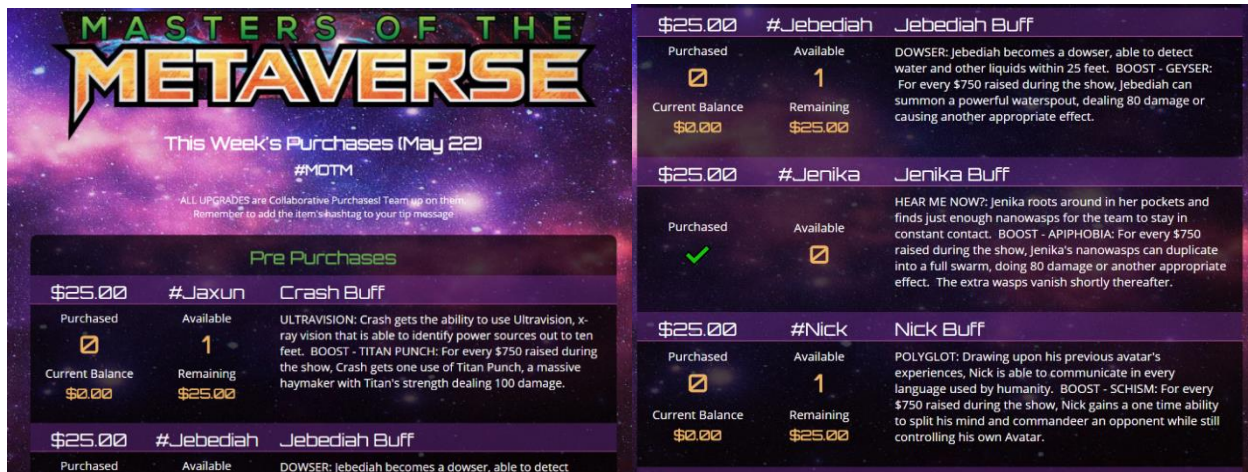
MASTERS OF THE
METAVERSE

This Week's Purchases (May 22)

#MOTM

ALL UPGRADES are Collaborative Purchases! Team up on them. Remember to add the item's hashtag to your tip message

Pre Purchases

$25.00 #Jaxun Crash Buff

Purchased
0
Current Balance
$0.00

Available
1
Remaining
$25.00

ULTRAVISION: Crash gets the ability to use Ultravision, x-ray vision that is able to identify power sources out to ten feet. BOOST - TITAN PUNCH: For every $750 raised during the show, Crash gets one use of Titan Punch, a massive haymaker with Titan's strength dealing 100 damage.

$25.00 #Jebediah Jebediah Buff

Purchased
Available
DOWSER: Jebediah becomes a dowser, able to detect

$25.00 #Jebediah Jebediah Buff

Purchased
0
Current Balance
$0.00

Available
1
Remaining
$25.00

DOWSER: Jebediah becomes a dowser, able to detect water and other liquids within 25 feet. BOOST - GEYSER: For every $750 raised during the show, Jebediah can summon a powerful waterspout, dealing 80 damage or causing another appropriate effect.

$25.00 #Jenika Jenika Buff

Purchased
✓

Available
0

HEAR ME NOW?: Jenika roots around in her pockets and finds just enough nanowasps for the team to stay in constant contact. BOOST - APIPHOBIA: For every $750 raised during the show, Jenika's nanowasps can duplicate into a full swarm, doing 80 damage or another appropriate effect. The extra wasps vanish shortly thereafter.

$25.00 #Nick Nick Buff

Purchased
0
Current Balance
$0.00

Available
1
Remaining
$25.00

POLYGLOT: Drawing upon his previous avatar's experiences, Nick is able to communicate in every language used by humanity. BOOST - SCHISM: For every $750 raised during the show, Nick gains a one time ability to split his mind and commandeer an opponent while still controlling his own Avatar.